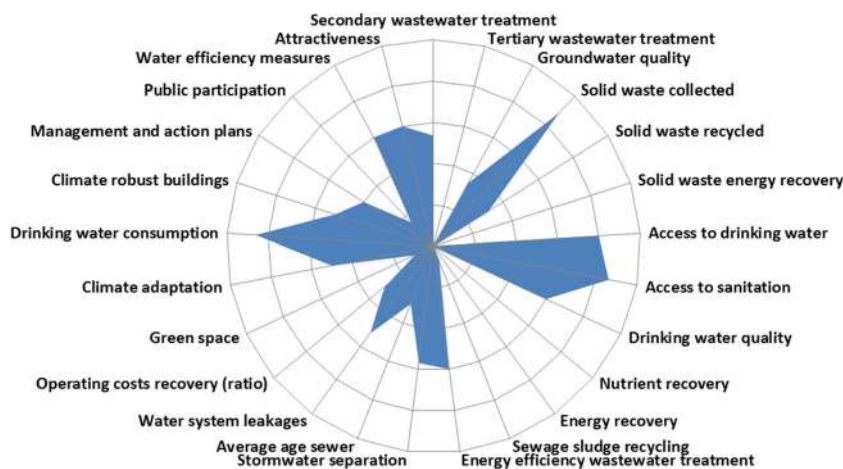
Secondary wastewater treatment
Tertiary wastewater treatment
Groundwater quality
Solid waste collected
Solid waste recycled
Solid waste energy recovery
Access to drinking water
Access to sanitation
Drinking water quality
Nutrient recovery
Energy recovery
Sewage sludge recycling
Energy efficiency wastewater treatment
Stormwater separation
Average age sewer
Water system leakages
Operating costs recovery (ratio)
Green space
Climate adaptation
Drinking water consumption
Climate robust buildings
Management and action plans
Public participation
Water efficiency measures
Attractiveness